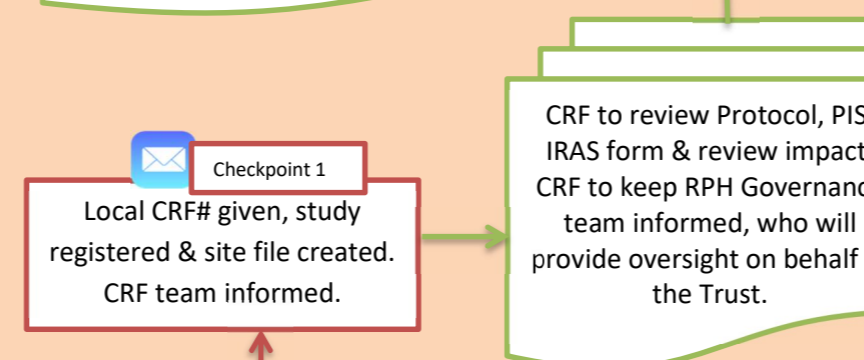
Checkpoint 1

Local CRF# given, study registered & site file created. CRF team informed.

CRF to review Protocol, PIS IRAS form & review impact CRF to keep RPH Governanc team informed, who will provide oversight on behalf the Trust.